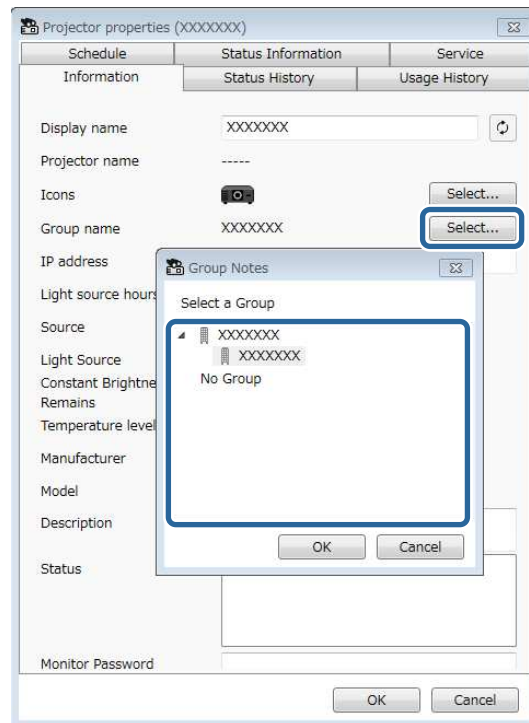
Projector properties (XXXXXXX)

Schedule
Status Information
Service
Information
Status History
Usage History

Display name
XXXXXXX
Projector name
-----
Icons
Select...
Group name
XXXXXXX
Select...
IP address
Light source hours
Source
Light Source
Constant Brightne
Remains
Temperature level
Manufacturer
Model
Description
Status
Monitor Password

Group Notes
Select a Group
XXXXXXX
XXXXXXX
No Group
OK
Cancel

OK
Cancel